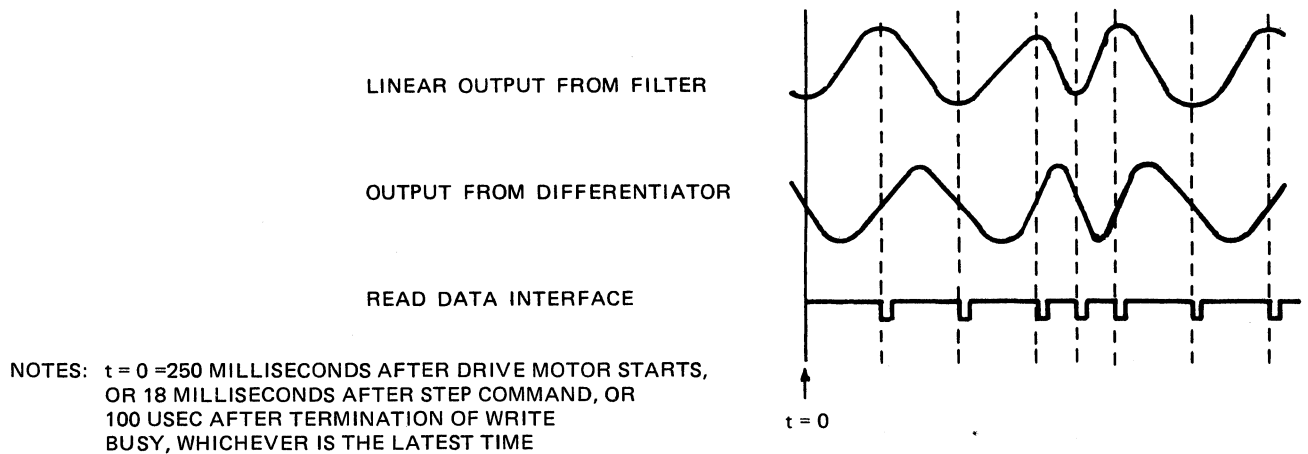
LINEAR OUTPUT FROM FILTER

OUTPUT FROM DIFFERENTIATOR

READ DATA INTERFACE

NOTES: t = 0 =250 MILLISECONDS AFTER DRIVE MOTOR STARTS, OR 18 MILLISECONDS AFTER STEP COMMAND, OR 100 USEC AFTER TERMINATION OF WRITE BUSY, WHICHEVER IS THE LATEST TIME

t = 0